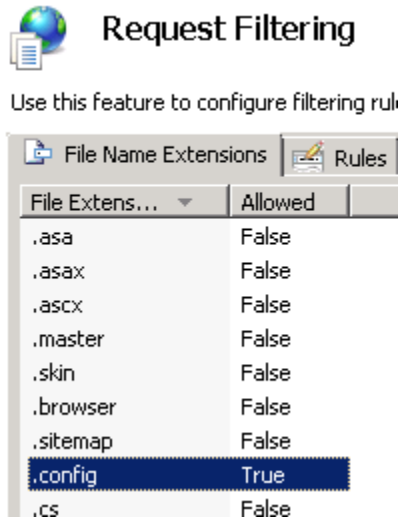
Request Filtering

Use this feature to configure filtering rul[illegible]

File Name Extensions | Rules

| File Extens... | Allowed |
|---|---|
| .asa | False |
| .asax | False |
| .ascx | False |
| .master | False |
| .skin | False |
| .browser | False |
| .sitemap | False |
| .config | True |
| .cs | False |